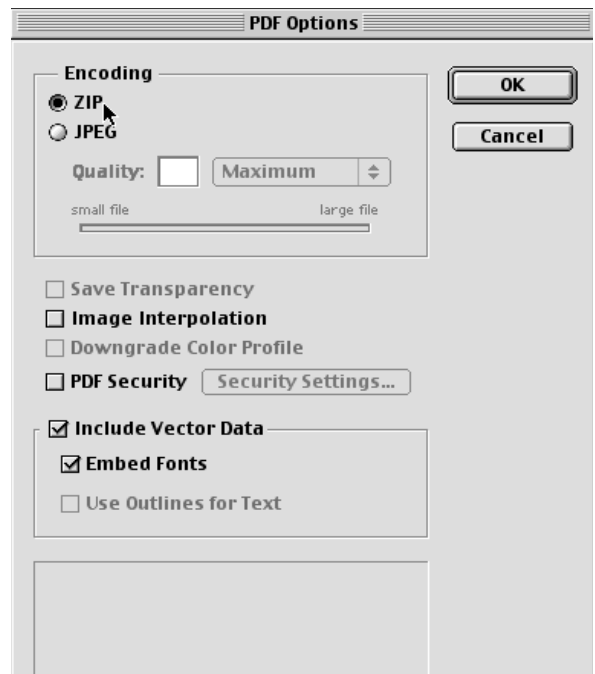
PDF Options

Encoding
ZIP
JPEG
Quality:
Maximum
small file
large file

OK
Cancel

Save Transparency
Image Interpolation
Downgrade Color Profile
PDF Security
Security Settings...

Include Vector Data
Embed Fonts
Use Outlines for Text